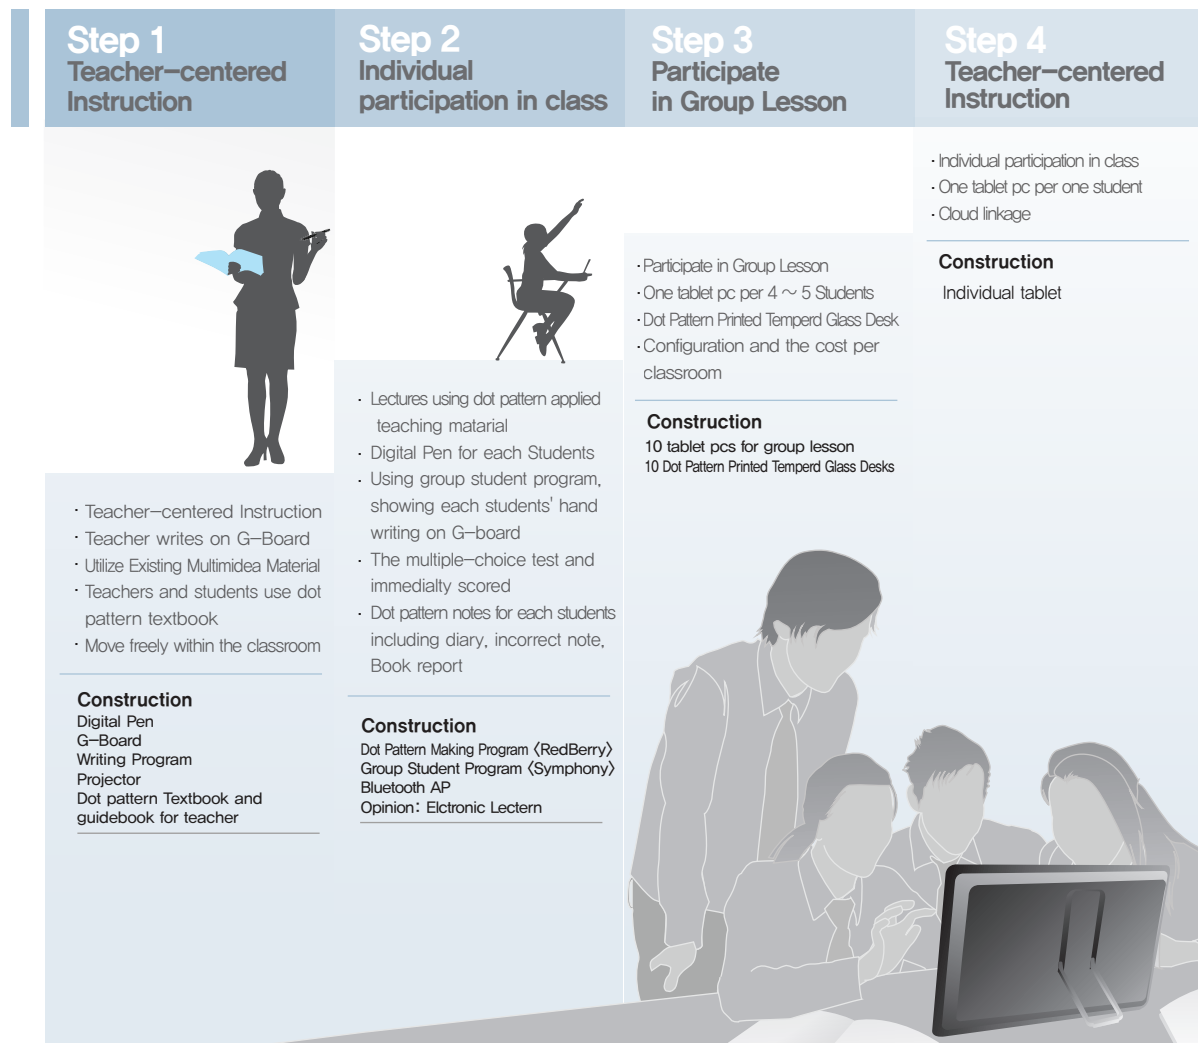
Step 1
Teacher–centered Instruction

Step 2
Individual participation in class

Step 3
Participate in Group Lesson

Step 4
Teacher–centered Instruction

· Teacher–centered Instruction
· Teacher writes on G–Board
· Utilize Existing Multimidea Material
· Teachers and students use dot pattern textbook
· Move freely within the classroom

Construction
Digital Pen
G–Board
Writing Program
Projector
Dot pattern Textbook and guidebook for teacher

· Lectures using dot pattern applied teaching matarial
· Digital Pen for each Students
· Using group student program, showing each students' hand writing on G–board
· The multiple–choice test and immedialty scored
· Dot pattern notes for each students including diary, incorrect note, Book report

Construction
Dot Pattern Making Program 〈RedBerry〉
Group Student Program 〈Symphony〉
Bluetooth AP
Opinion: Elctronic Lectern

· Participate in Group Lesson
· One tablet pc per 4 ~ 5 Students
· Dot Pattern Printed Temperd Glass Desk
· Configuration and the cost per classroom

Construction
10 tablet pcs for group lesson
10 Dot Pattern Printed Temperd Glass Desks

· Individual participation in class
· One tablet pc per one student
· Cloud linkage

Construction
Individual tablet